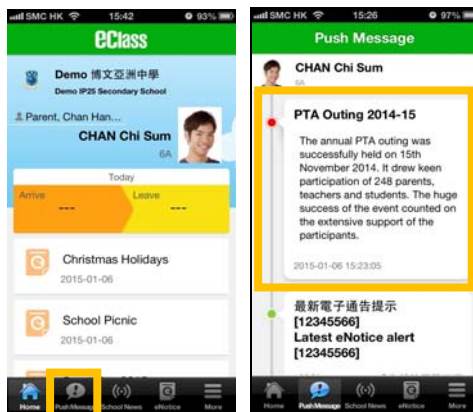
SMC HK 15:42 93%

eClass

Demo 博文亞洲中學
Demo IP25 Secondary School

Parent, Chan Han...
CHAN Chi Sum
6A

Today
Arrive
---
Leave
---

Christmas Holidays
2015-01-06

School Picnic
2015-01-06

Home
Push Message
School News
eNotice
More

SMC HK 15:26 97%

Push Message

CHAN Chi Sum

PTA Outing 2014-15

The annual PTA outing was successfully held on 15th November 2014. It drew keen participation of 248 parents, teachers and students. The huge success of the event counted on the extensive support of the participants.

2015-01-06 15:23:05

最新電子通告提示
[12345566]
Latest eNotice alert
[12345566]

Home
Push Message
School News
eNotice
More